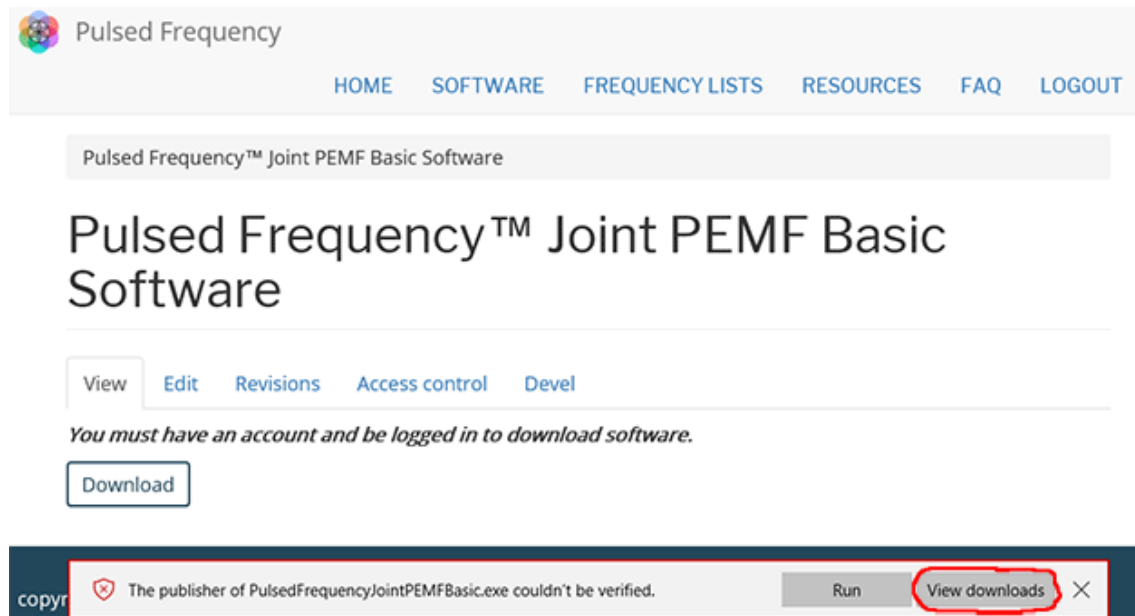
Pulsed Frequency

HOME SOFTWARE FREQUENCY LISTS RESOURCES FAQ LOGOUT

Pulsed Frequency™ Joint PEMF Basic Software

Pulsed Frequency™ Joint PEMF Basic Software

View Edit Revisions Access control Devel

*You must have an account and be logged in to download software.*

Download

copyr

The publisher of PulsedFrequencyJointPEMFBasic.exe couldn't be verified.

Run View downloads ✕